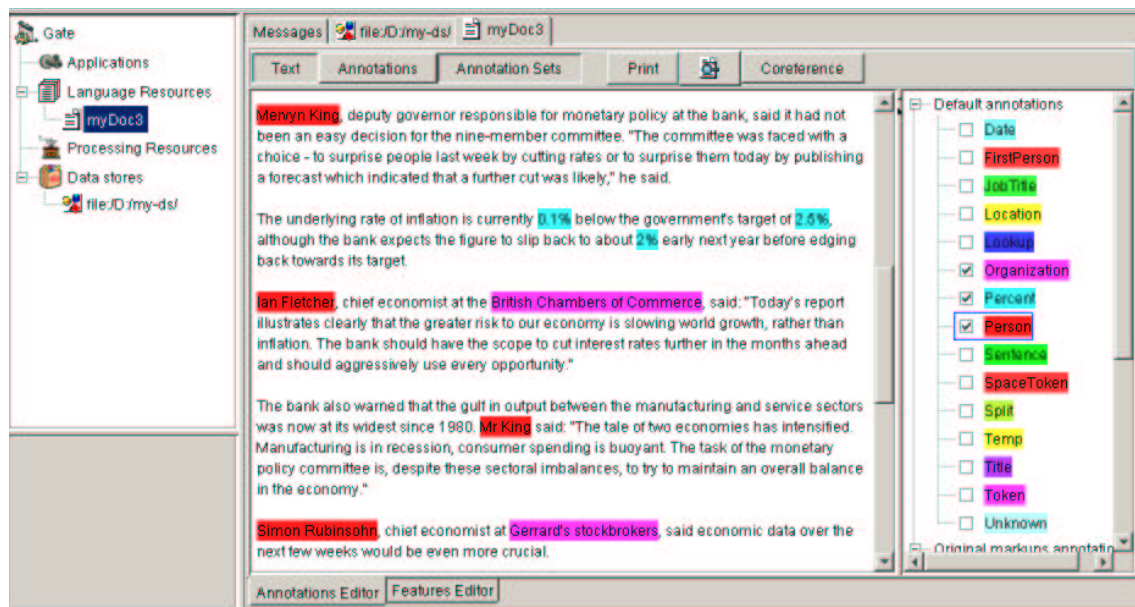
Gate
Applications
Language Resources
myDoc3
Processing Resources
Data stores
file:/D:/my-ds/

Messages | file:/D:/my-ds/ | myDoc3

Text | Annotations | Annotation Sets | Print | Coreference

Mervyn King, deputy governor responsible for monetary policy at the bank, said it had not been an easy decision for the nine-member committee. "The committee was faced with a choice - to surprise people last week by cutting rates or to surprise them today by publishing a forecast which indicated that a further cut was likely," he said.

The underlying rate of inflation is currently 0.1% below the government's target of 2.5%, although the bank expects the figure to slip back to about 2% early next year before edging back towards its target.

Ian Fletcher, chief economist at the British Chambers of Commerce, said: "Today's report illustrates clearly that the greater risk to our economy is slowing world growth, rather than inflation. The bank should have the scope to cut interest rates further in the months ahead and should aggressively use every opportunity."

The bank also warned that the gulf in output between the manufacturing and service sectors was now at its widest since 1980. Mr King said: "The tale of two economies has intensified. Manufacturing is in recession, consumer spending is buoyant. The task of the monetary policy committee is, despite these sectoral imbalances, to try to maintain an overall balance in the economy."

Simon Rubinsohn, chief economist at Gerrard's stockbrokers, said economic data over the next few weeks would be even more crucial.

Default annotations
Date
FirstPerson
JobTitle
Location
Lookup
Organization
Percent
Person
Sentence
SpaceToken
Split
Temp
Title
Token
Unknown
Original markups annotatio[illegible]

Annotations Editor | Features Editor